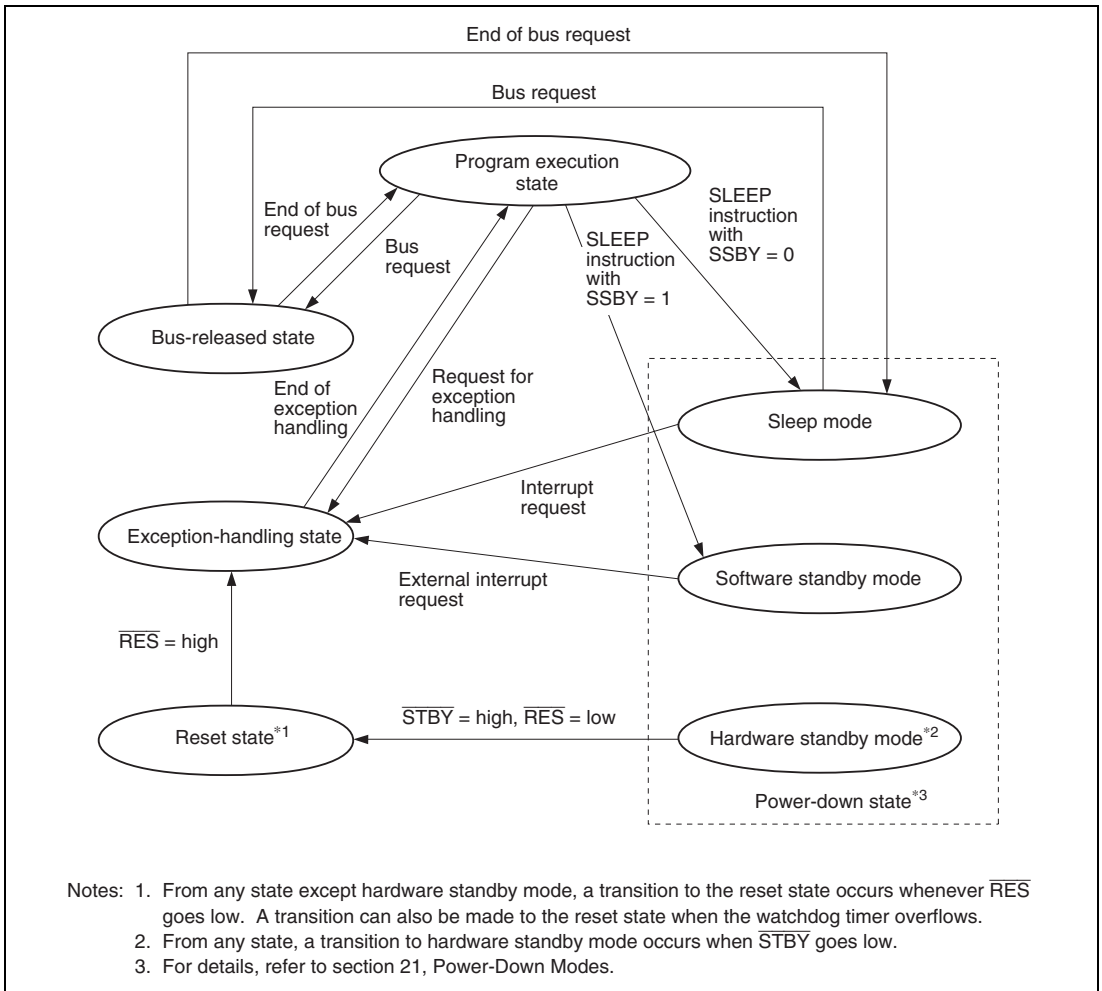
End of bus request

Bus request

Program execution state

End of bus request

Bus request

SLEEP instruction with SSBY = 0

SLEEP instruction with SSBY = 1

Bus-released state

End of exception handling

Request for exception handling

Sleep mode

Interrupt request

Exception-handling state

External interrupt request

Software standby mode

$\overline{RES}$ = high

$\overline{STBY}$ = high, $\overline{RES}$ = low

Reset state$^{*1}$

Hardware standby mode$^{*2}$

Power-down state$^{*3}$

Notes: 1. From any state except hardware standby mode, a transition to the reset state occurs whenever $\overline{RES}$ goes low. A transition can also be made to the reset state when the watchdog timer overflows.
2. From any state, a transition to hardware standby mode occurs when $\overline{STBY}$ goes low.
3. For details, refer to section 21, Power-Down Modes.